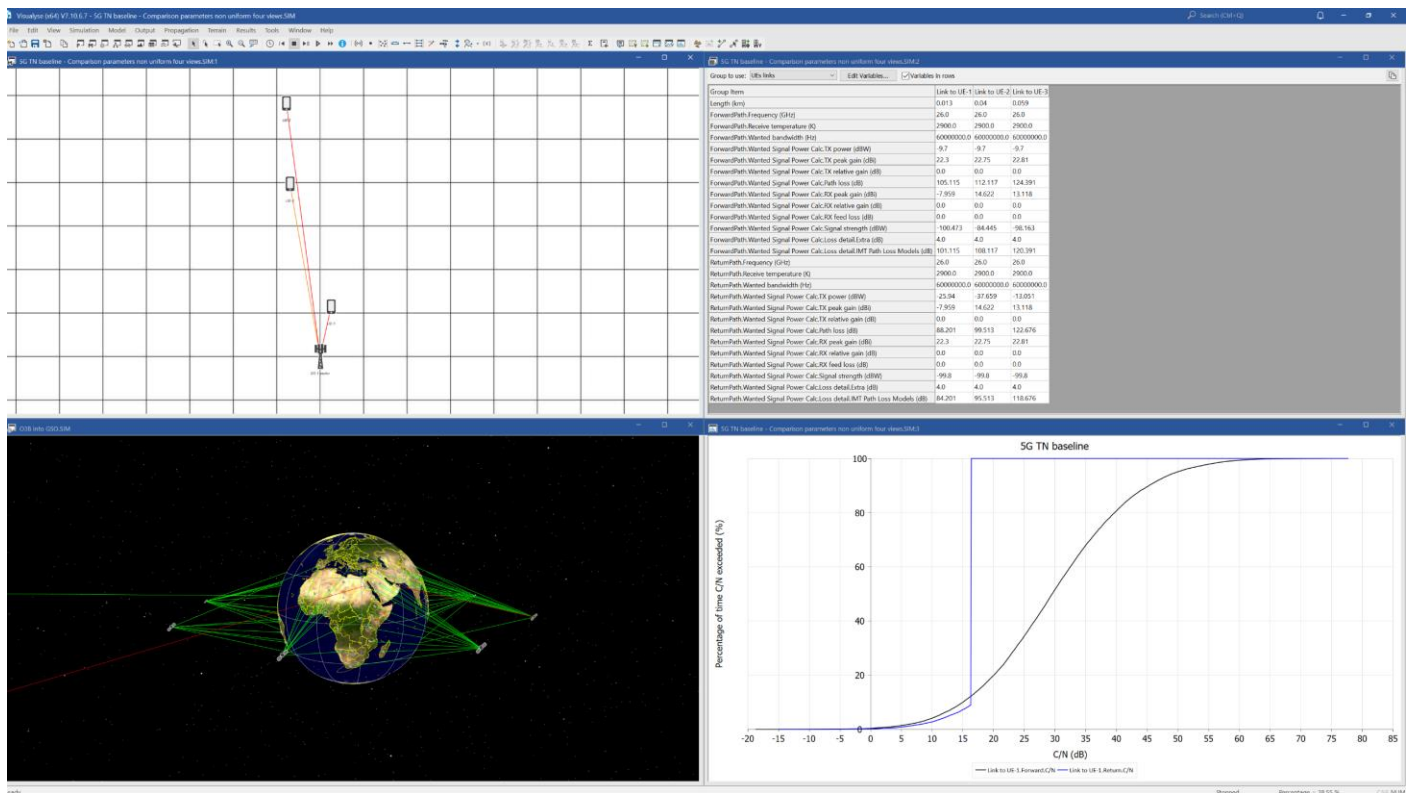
Visualyse (x64) V7.10.6.7 - 5G TN baseline - Comparison parameters non uniform four views.SIM

Search (Ctrl+Q)

File Edit View Simulation Model Output Propagation Terrain Results Tools Window Help

5G TN baseline - Comparison parameters non uniform four views.SIM:1

5G TN baseline - Comparison parameters non uniform four views.SIM:2

Group to use: UEs links

Edit Variables...

Variables in rows

| Group Item | Link to UE-1 | Link to UE-2 | Link to UE-3 |
|---|---|---|---|
| Length (km) | 0.013 | 0.04 | 0.059 |
| ForwardPath.Frequency (GHz) | 26.0 | 26.0 | 26.0 |
| ForwardPath.Receive temperature (K) | 2900.0 | 2900.0 | 2900.0 |
| ForwardPath.Wanted bandwidth (Hz) | 60000000.0 | 60000000.0 | 60000000.0 |
| ForwardPath.Wanted Signal Power Calc.TX power (dBW) | -9.7 | -9.7 | -9.7 |
| ForwardPath.Wanted Signal Power Calc.TX peak gain (dBi) | 22.3 | 22.75 | 22.81 |
| ForwardPath.Wanted Signal Power Calc.TX relative gain (dB) | 0.0 | 0.0 | 0.0 |
| ForwardPath.Wanted Signal Power Calc.Path loss (dB) | 105.115 | 112.117 | 124.391 |
| ForwardPath.Wanted Signal Power Calc.RX peak gain (dBi) | -7.959 | 14.622 | 13.118 |
| ForwardPath.Wanted Signal Power Calc.RX relative gain (dB) | 0.0 | 0.0 | 0.0 |
| ForwardPath.Wanted Signal Power Calc.RX feed loss (dB) | 0.0 | 0.0 | 0.0 |
| ForwardPath.Wanted Signal Power Calc.Signal strength (dBW) | -100.473 | -84.445 | -98.163 |
| ForwardPath.Wanted Signal Power Calc.Loss detail.Extra (dB) | 4.0 | 4.0 | 4.0 |
| ForwardPath.Wanted Signal Power Calc.Loss detail.IMT Path Loss Models (dB) | 101.115 | 108.117 | 120.391 |
| ReturnPath.Frequency (GHz) | 26.0 | 26.0 | 26.0 |
| ReturnPath.Receive temperature (K) | 2900.0 | 2900.0 | 2900.0 |
| ReturnPath.Wanted bandwidth (Hz) | 60000000.0 | 60000000.0 | 60000000.0 |
| ReturnPath.Wanted Signal Power Calc.TX power (dBW) | -25.04 | -37.659 | -13.051 |
| ReturnPath.Wanted Signal Power Calc.TX peak gain (dBi) | -7.959 | 14.622 | 13.118 |
| ReturnPath.Wanted Signal Power Calc.TX relative gain (dB) | 0.0 | 0.0 | 0.0 |
| ReturnPath.Wanted Signal Power Calc.Path loss (dB) | 88.201 | 99.513 | 122.676 |
| ReturnPath.Wanted Signal Power Calc.RX peak gain (dBi) | 22.3 | 22.75 | 22.81 |
| ReturnPath.Wanted Signal Power Calc.RX relative gain (dB) | 0.0 | 0.0 | 0.0 |
| ReturnPath.Wanted Signal Power Calc.RX feed loss (dB) | 0.0 | 0.0 | 0.0 |
| ReturnPath.Wanted Signal Power Calc.Signal strength (dBW) | -99.8 | -99.8 | -99.8 |
| ReturnPath.Wanted Signal Power Calc.Loss detail.Extra (dB) | 4.0 | 4.0 | 4.0 |
| ReturnPath.Wanted Signal Power Calc.Loss detail.IMT Path Loss Models (dB) | 84.201 | 95.513 | 118.676 |

OTB into GSO.SIM

5G TN baseline - Comparison parameters non uniform four views.SIM:3

5G TN baseline

Percentage of time C/N exceeded (%)

0 20 40 60 80 100

-20 -15 -10 -5 0 5 10 15 20 25 30 35 40 45 50 55 60 65 70 75 80 85

C/N (dB)

Link to UE-3.Forward.C/N — Link to UE-3.Return.C/N

Stopped